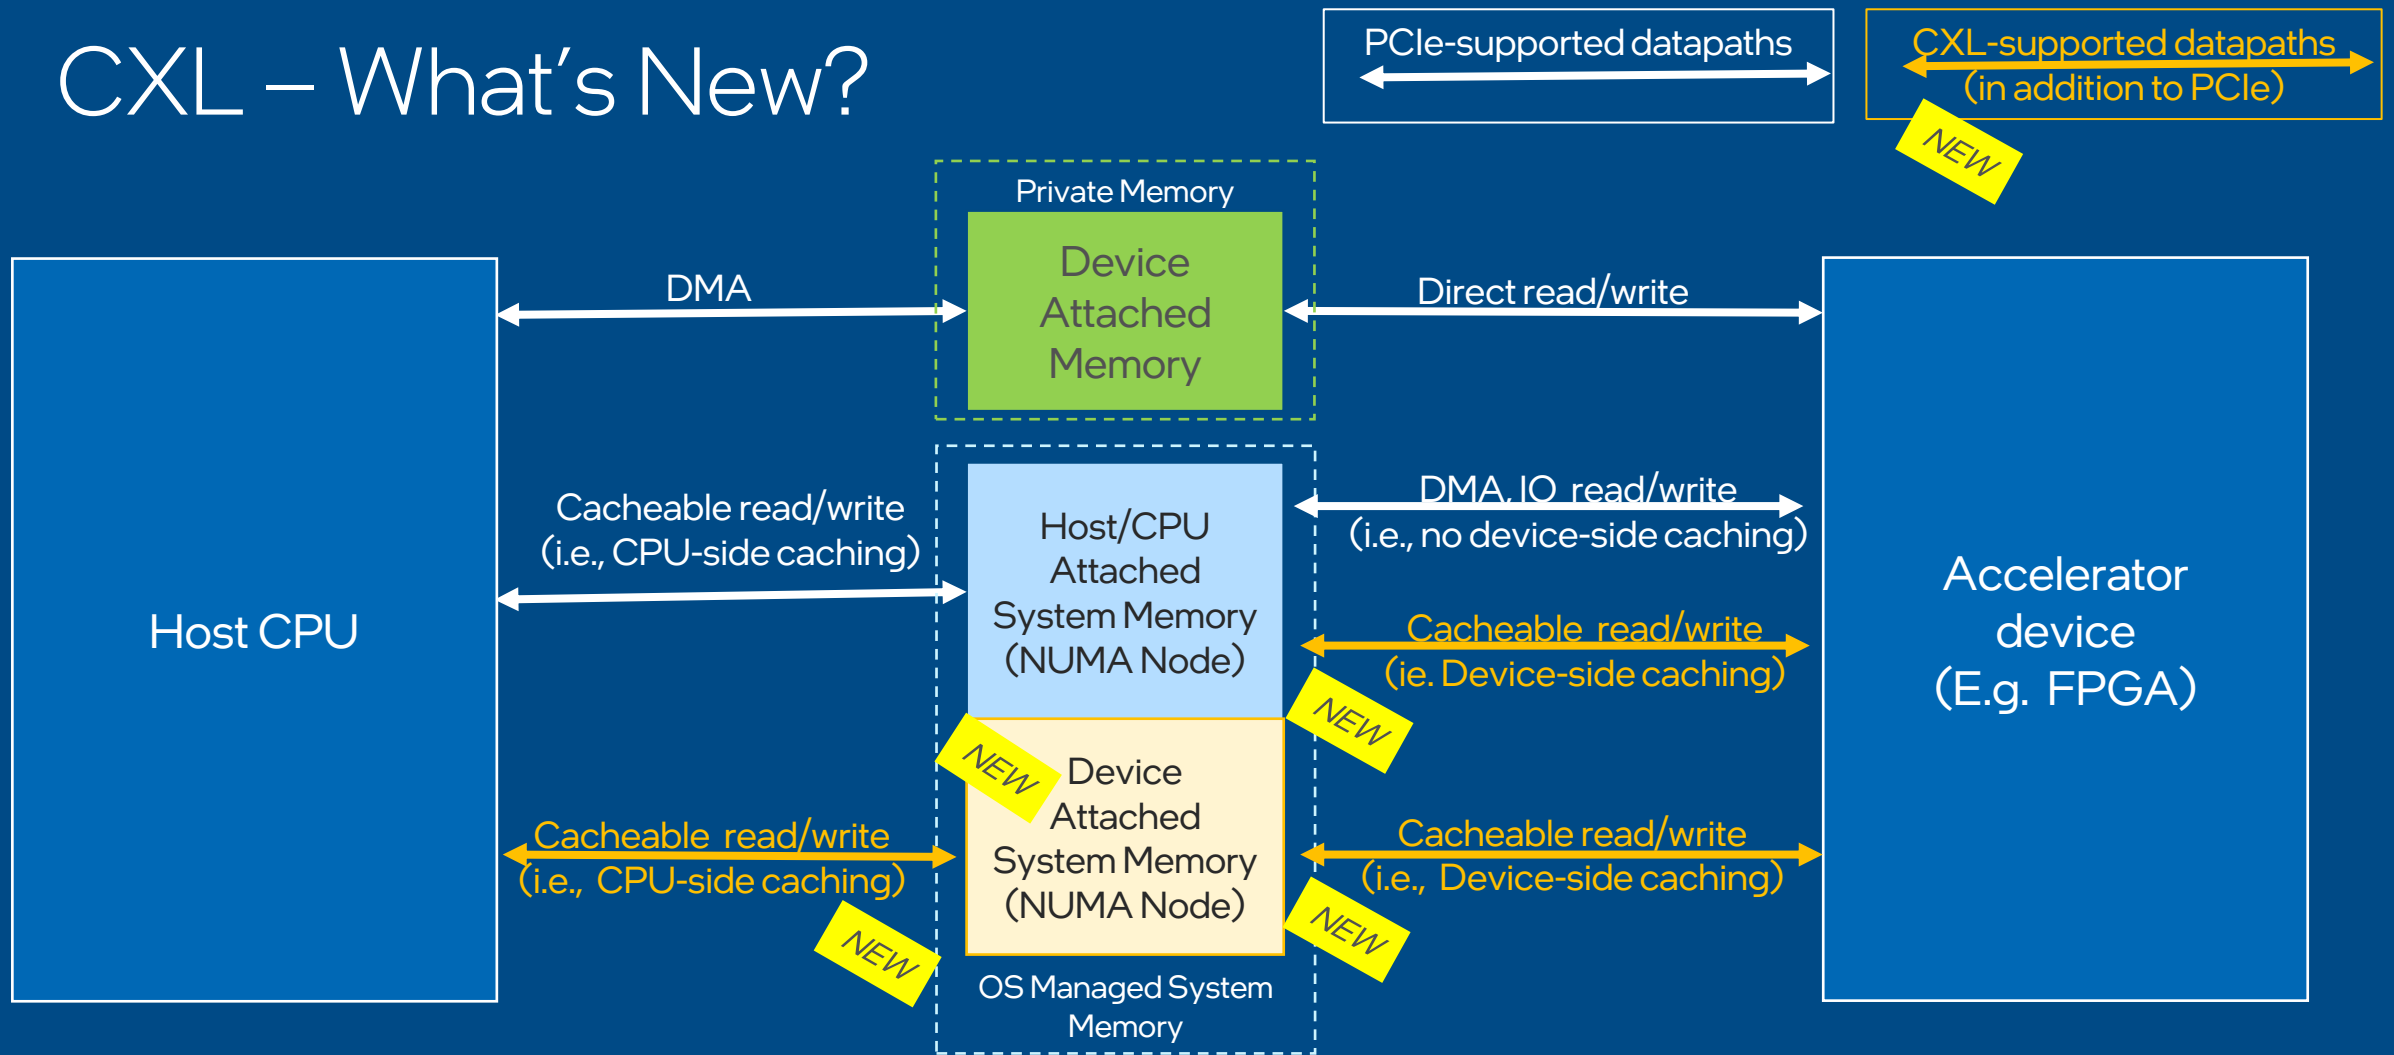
CXL – What's New?

PCIe-supported datapaths

CXL-supported datapaths
(in addition to PCIe)

NEW

Private Memory

Device Attached Memory

Host CPU

DMA

Direct read/write

Cacheable read/write
(i.e., CPU-side caching)

Host/CPU Attached System Memory (NUMA Node)

DMA, IO read/write
(i.e., no device-side caching)

Cacheable read/write
(ie. Device-side caching)

NEW

NEW

Device Attached System Memory (NUMA Node)

Cacheable read/write
(i.e., CPU-side caching)

NEW

Cacheable read/write
(i.e., Device-side caching)

NEW

OS Managed System Memory

Accelerator device
(E.g. FPGA)